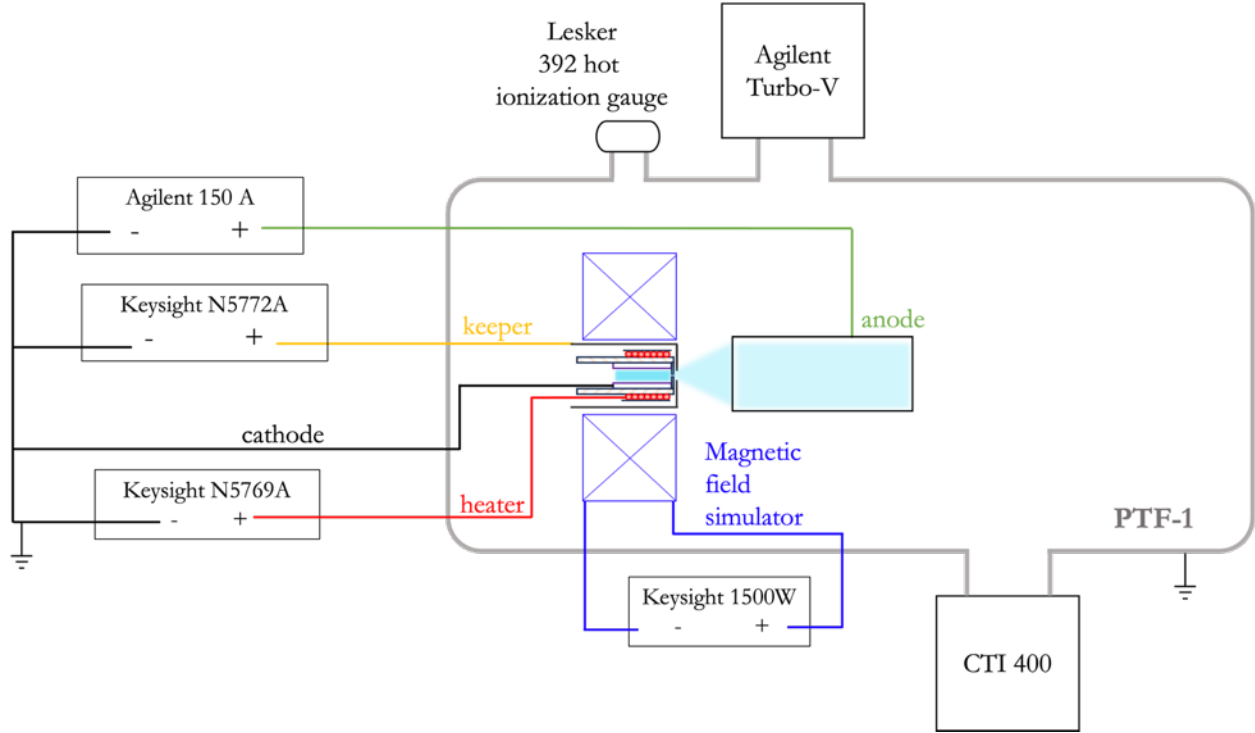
Lesker 392 hot ionization gauge

Agilent Turbo-V

Agilent 150 A
- +

Keysight N5772A
- +

keeper

anode

cathode

Magnetic field simulator

Keysight N5769A
- +

heater

PTF-1

Keysight 1500W
- +

CTI 400